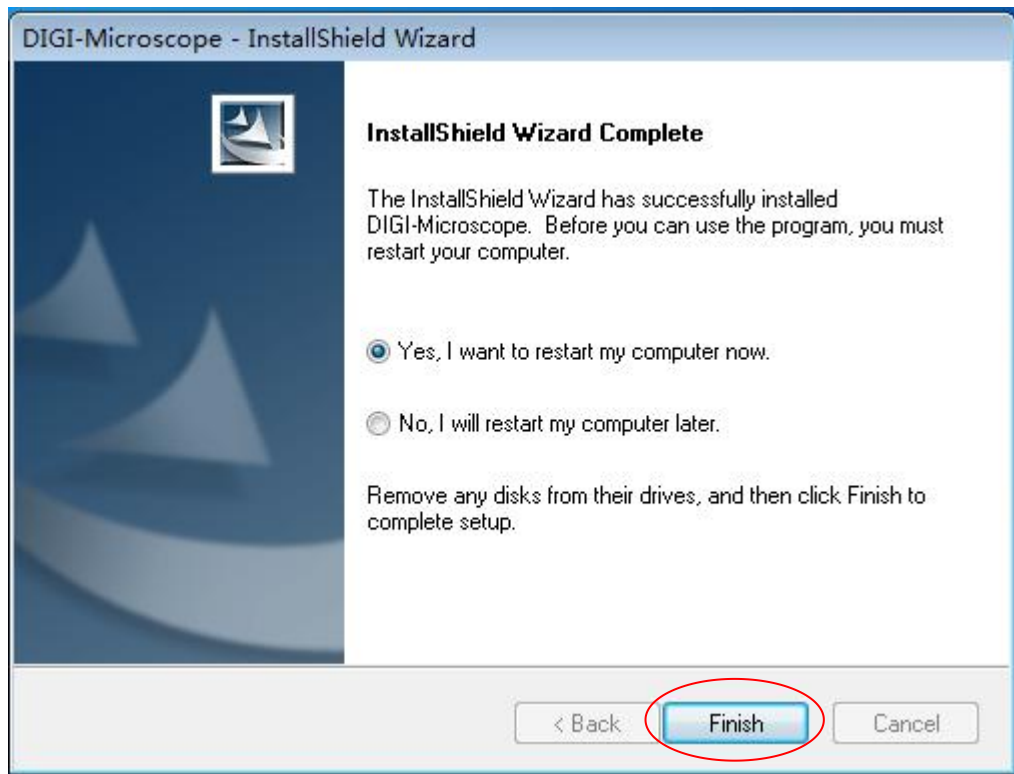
DIGI-Microscope - InstallShield Wizard

InstallShield Wizard Complete

The InstallShield Wizard has successfully installed DIGI-Microscope. Before you can use the program, you must restart your computer.

Yes, I want to restart my computer now.

No, I will restart my computer later.

Remove any disks from their drives, and then click Finish to complete setup.

< Back

Finish

Cancel